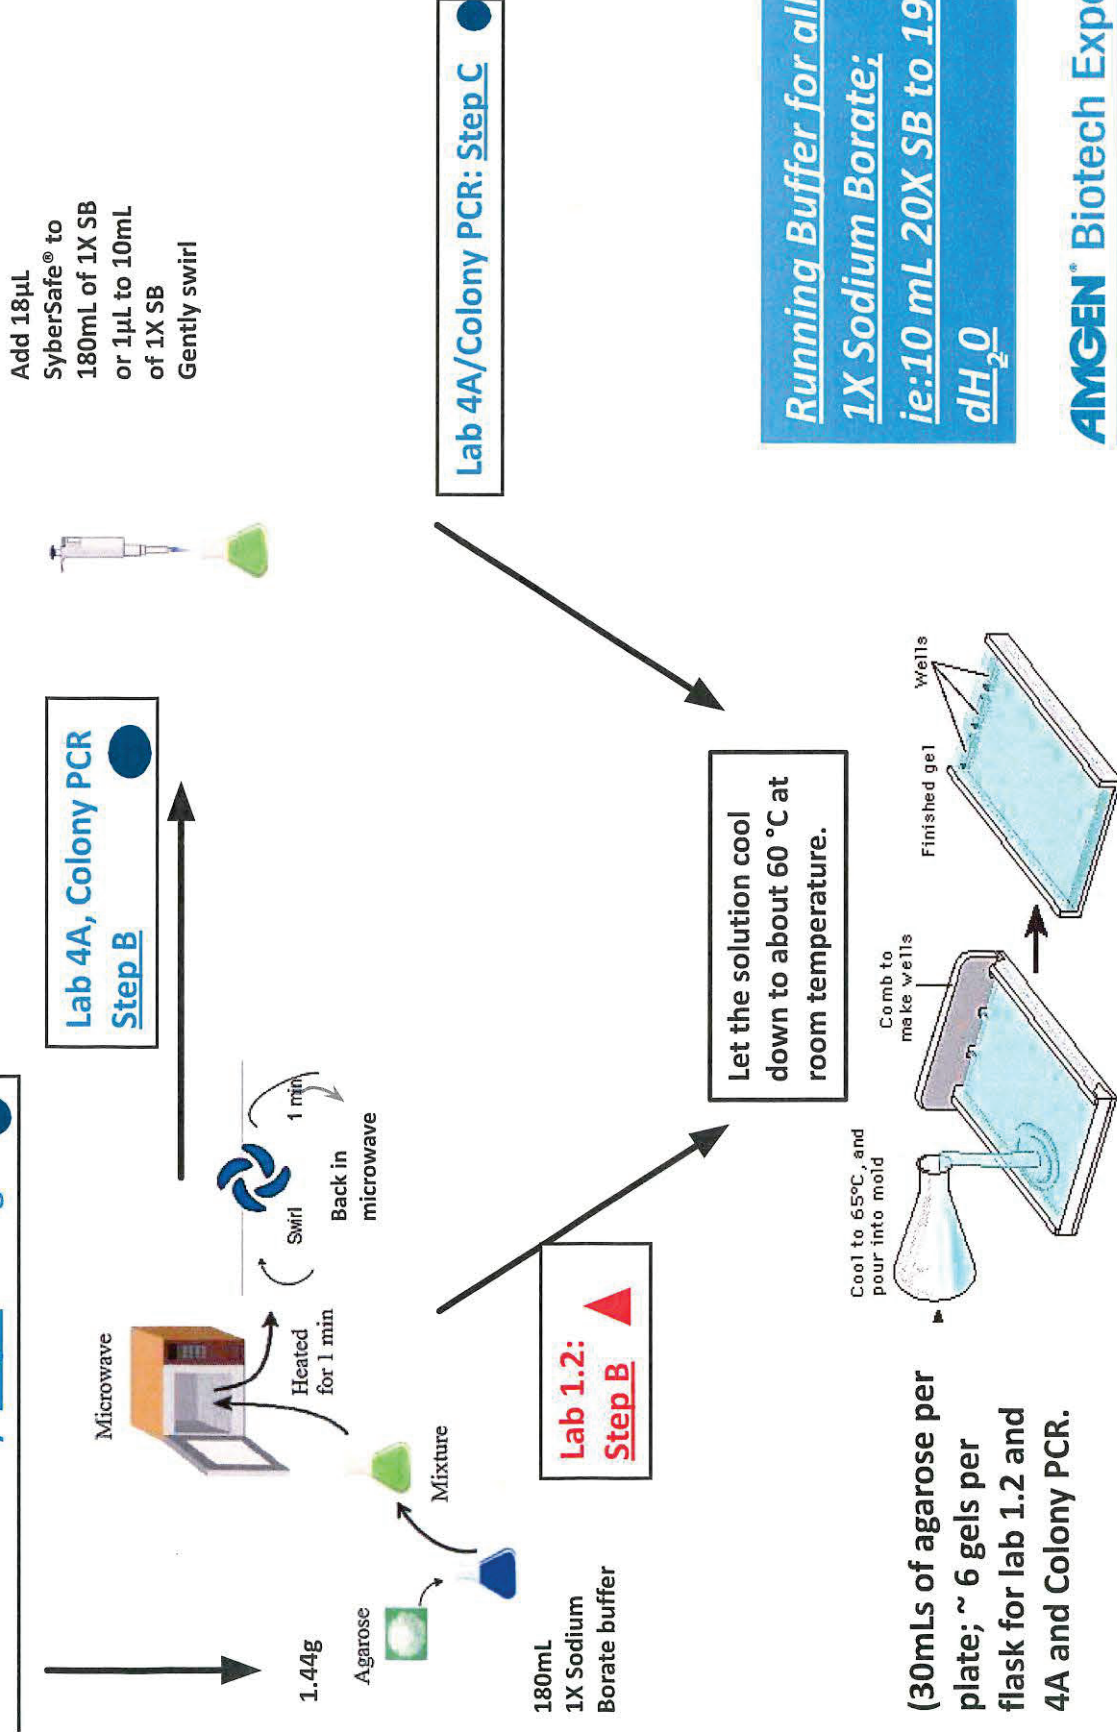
Add 18µL SyberSafe® to 180mL of 1X SB or 1µL to 10mL of 1X SB
Gently swirl

Lab 4A/Colony PCR: Step C

Running Buffer for all
1X Sodium Borate:
ie:10 mL 20X SB to 19
$dH_20$

AMGEN® Biotech Expe

Lab 4A, Colony PCR
Step B

Microwave
Heated for 1 min
Swirl
1 min
Back in microwave

1.44g
Agarose
Mixture
180mL 1X Sodium Borate buffer

Lab 1.2:
Step B

Let the solution cool down to about 60 °C at room temperature.

Cool to 65°C, and pour into mold
Comb to make wells
Finished gel
Wells

(30mLs of agarose per plate; ~ 6 gels per flask for lab 1.2 and 4A and Colony PCR.